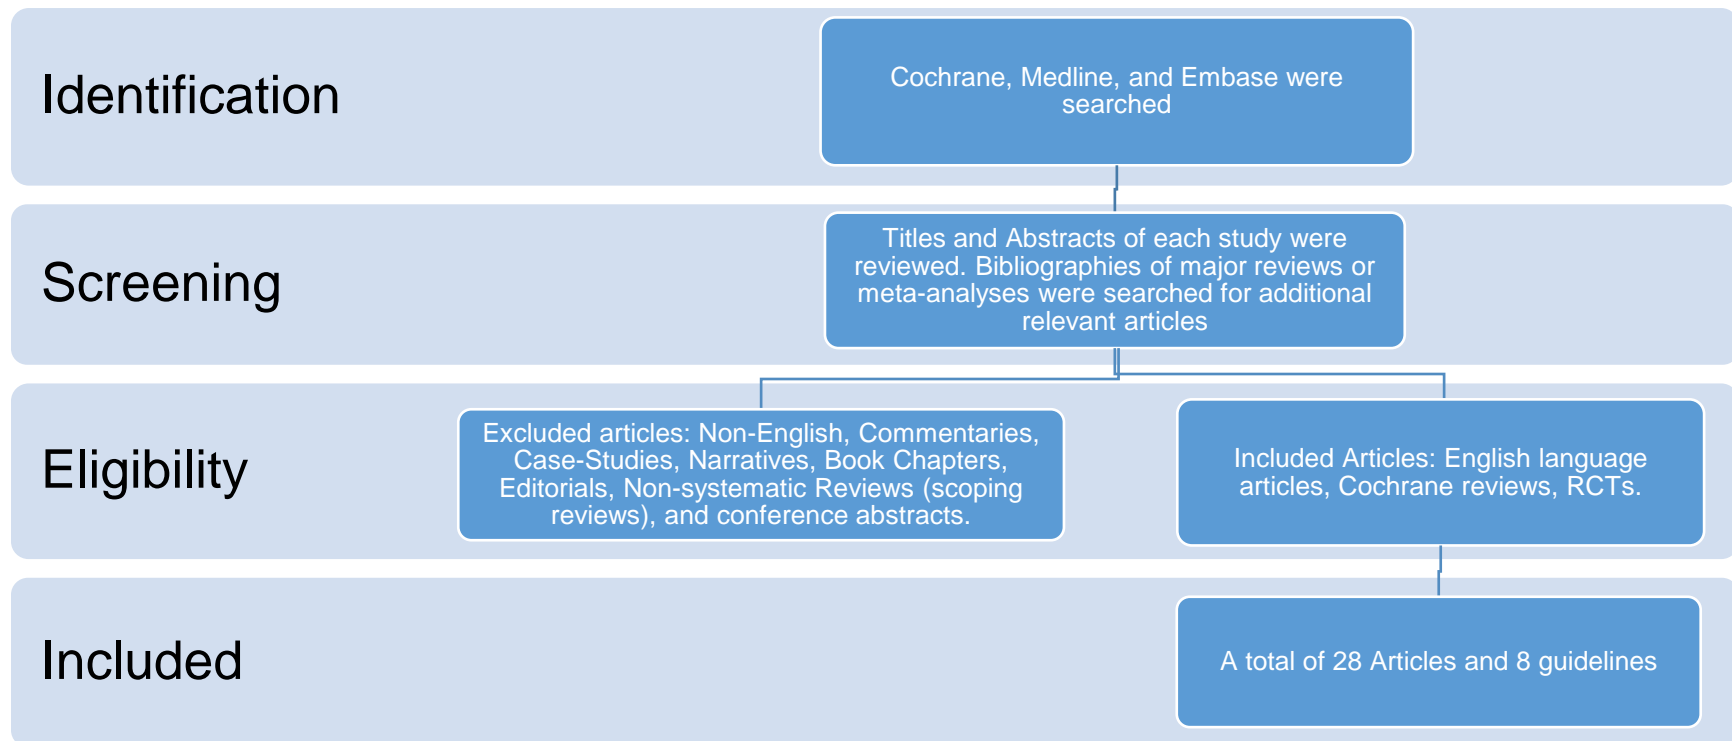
Identification

Cochrane, Medline, and Embase were searched

Screening

Titles and Abstracts of each study were reviewed. Bibliographies of major reviews or meta-analyses were searched for additional relevant articles

Eligibility

Excluded articles: Non-English, Commentaries, Case-Studies, Narratives, Book Chapters, Editorials, Non-systematic Reviews (scoping reviews), and conference abstracts.

Included Articles: English language articles, Cochrane reviews, RCTs.

Included

A total of 28 Articles and 8 guidelines